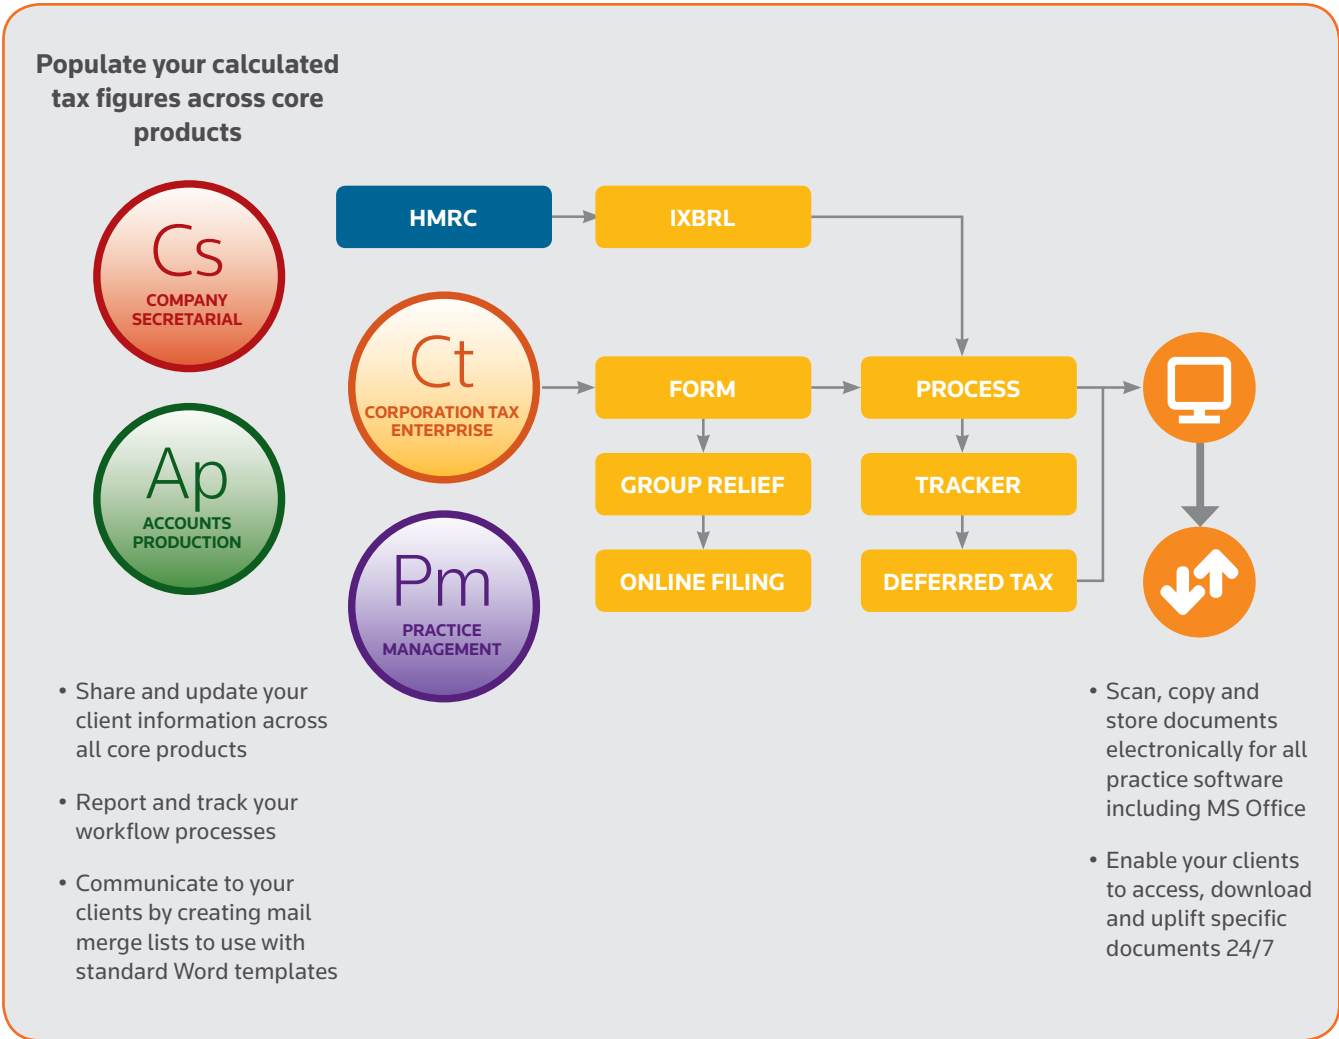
Populate your calculated tax figures across core products

Cs
COMPANY SECRETARIAL

Ap
ACCOUNTS PRODUCTION

HMRC

IXBRL

Ct
CORPORATION TAX ENTERPRISE

FORM

PROCESS

GROUP RELIEF

TRACKER

ONLINE FILING

DEFERRED TAX

Pm
PRACTICE MANAGEMENT

• Share and update your client information across all core products

• Report and track your workflow processes

• Communicate to your clients by creating mail merge lists to use with standard Word templates

• Scan, copy and store documents electronically for all practice software including MS Office

• Enable your clients to access, download and uplift specific documents 24/7